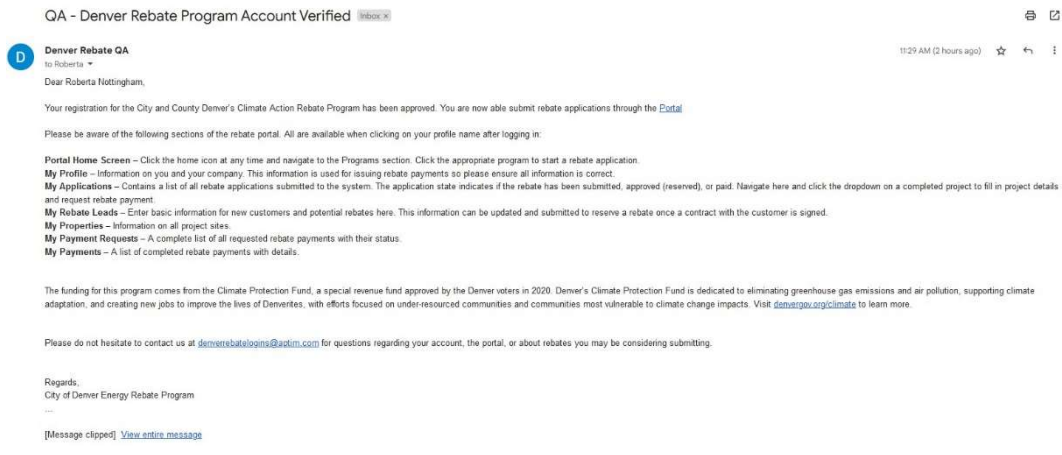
QA - Denver Rebate Program Account Verified Inbox ×

D

Denver Rebate QA
to Roberta

11:29 AM (2 hours ago)

Dear Roberta Nottingham,

Your registration for the City and County Denver's Climate Action Rebate Program has been approved. You are now able submit rebate applications through the Portal

Please be aware of the following sections of the rebate portal. All are available when clicking on your profile name after logging in:

**Portal Home Screen** – Click the home icon at any time and navigate to the Programs section. Click the appropriate program to start a rebate application.
**My Profile** – Information on you and your company. This information is used for issuing rebate payments so please ensure all information is correct.
**My Applications** – Contains a list of all rebate applications submitted to the system. The application state indicates if the rebate has been submitted, approved (reserved), or paid. Navigate here and click the dropdown on a completed project to fill in project details and request rebate payment.
**My Rebate Leads** – Enter basic information for new customers and potential rebates here. This information can be updated and submitted to reserve a rebate once a contract with the customer is signed.
**My Properties** – Information on all project sites.
**My Payment Requests** – A complete list of all requested rebate payments with their status.
**My Payments** – A list of completed rebate payments with details.

The funding for this program comes from the Climate Protection Fund, a special revenue fund approved by the Denver voters in 2020. Denver's Climate Protection Fund is dedicated to eliminating greenhouse gas emissions and air pollution, supporting climate adaptation, and creating new jobs to improve the lives of Denverites, with efforts focused on under-resourced communities and communities most vulnerable to climate change impacts. Visit denvergov.org/climate to learn more.

Please do not hesitate to contact us at denverrebatelogins@aptim.com for questions regarding your account, the portal, or about rebates you may be considering submitting.

Regards,
City of Denver Energy Rebate Program
...

[Message clipped] View entire message